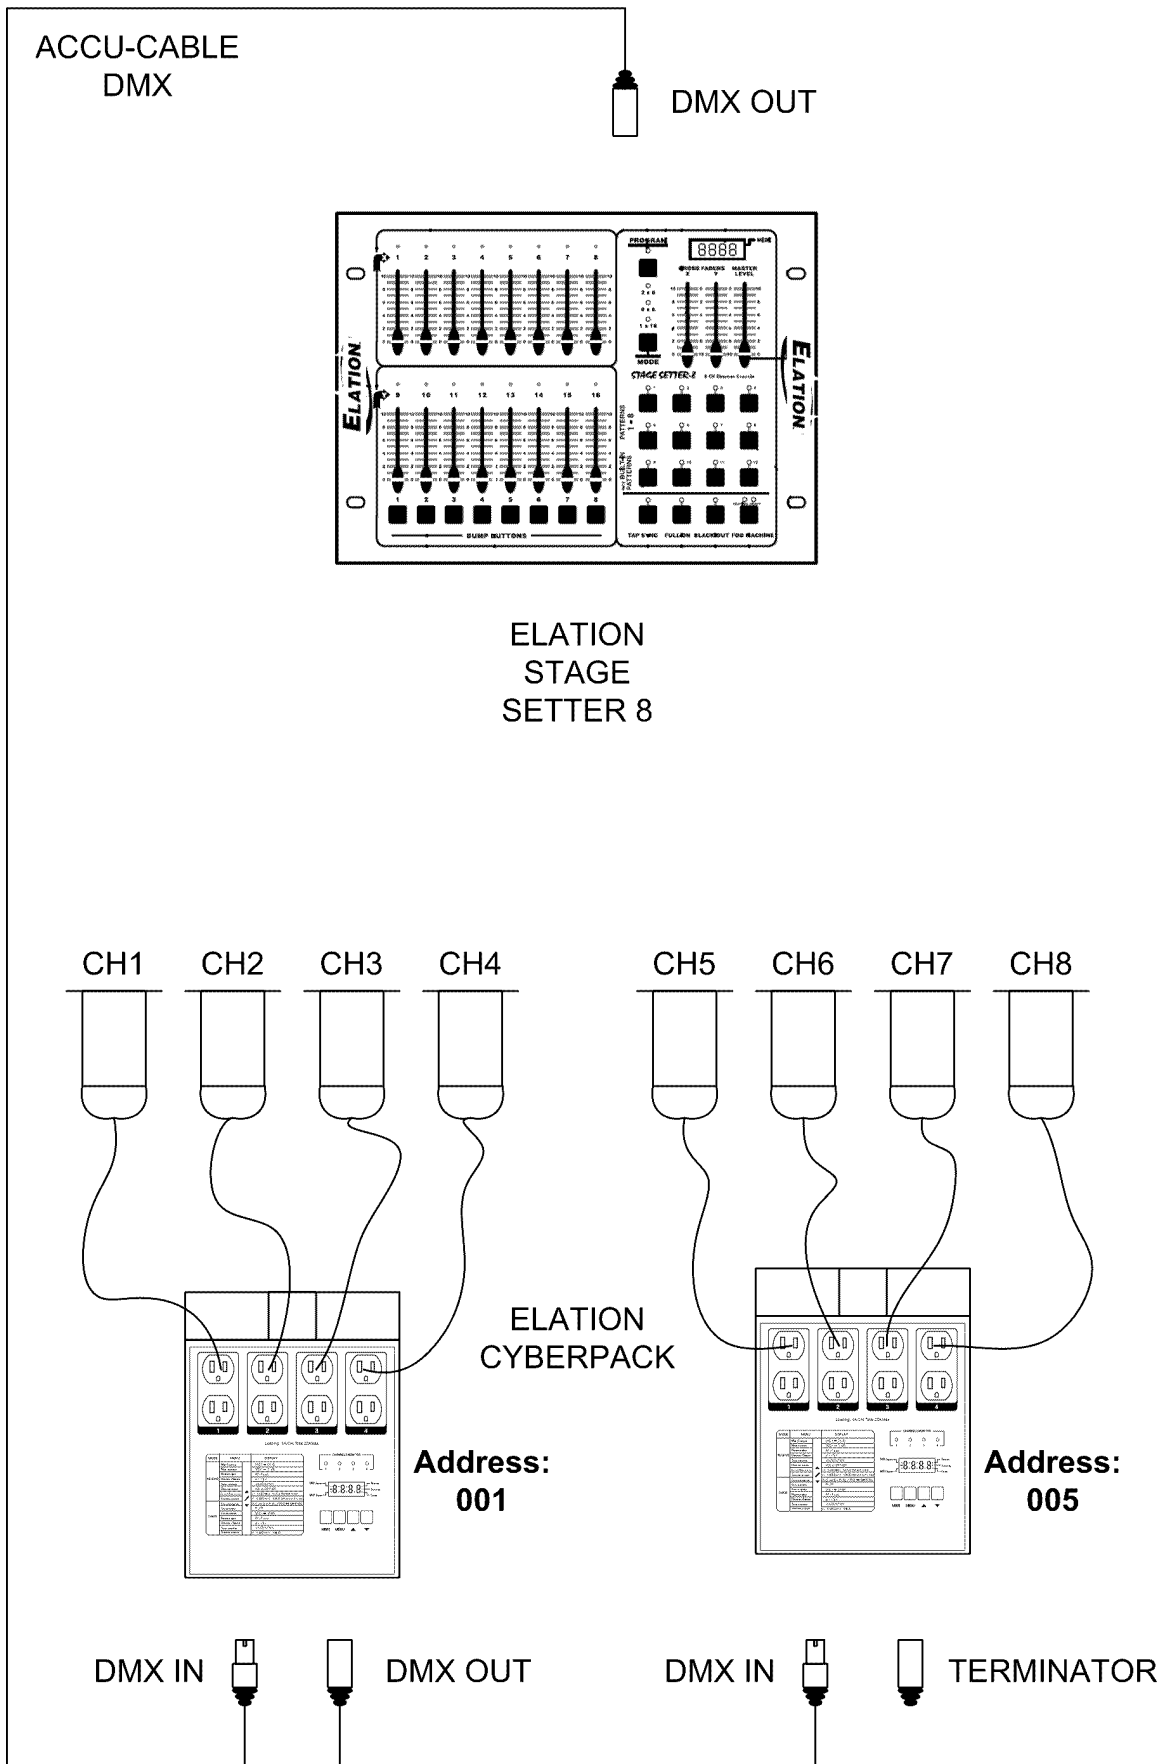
ACCU-CABLE
DMX

DMX OUT

PROGRAM
8888
CROSS FADERS
MASTER LEVEL
1 2 3 4 5 6 7 8
9 10 11 12 13 14 15 16
ELATION
MODE
STAGE SETTER-8
PATTERNS 1-8
BUMP BUTTONS
1 2 3 4 5 6 7 8
TAP SYNC FULL ON BLACKOUT FOG MACHINE
ELATION

ELATION
STAGE
SETTER 8

CH1 CH2 CH3 CH4

CH5 CH6 CH7 CH8

ELATION
CYBERPACK

1 2 3 4

Address:
001

1 2 3 4

Address:
005

DMX IN DMX OUT

DMX IN TERMINATOR